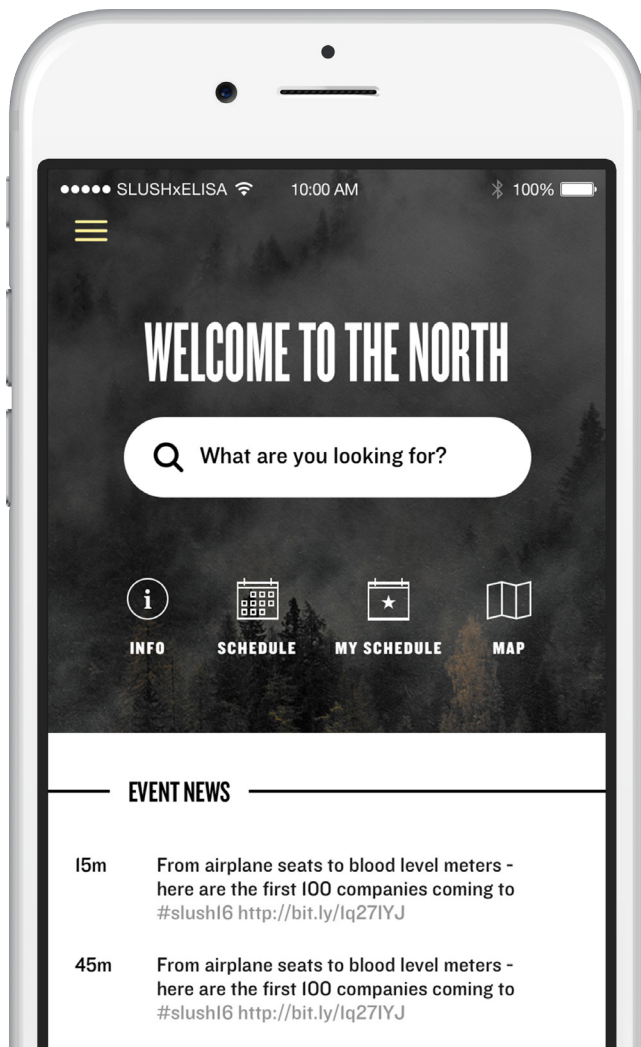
●●●●● SLUSHxELISA 10:00 AM 100%

WELCOME TO THE NORTH

What are you looking for?

INFO SCHEDULE MY SCHEDULE MAP

EVENT NEWS

15m From airplane seats to blood level meters - here are the first 100 companies coming to #slush16 http://bit.ly/Iq27IYJ

45m From airplane seats to blood level meters - here are the first 100 companies coming to #slush16 http://bit.ly/Iq27IYJ